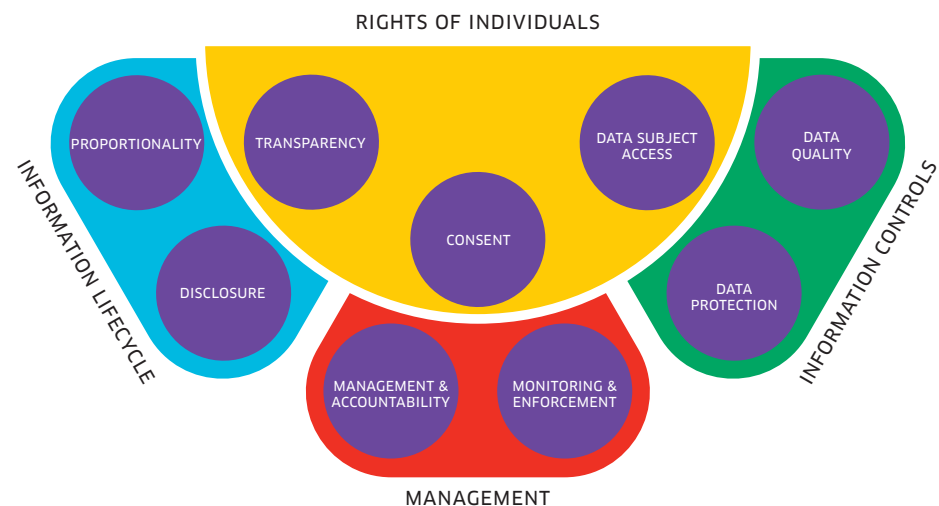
RIGHTS OF INDIVIDUALS

INFORMATION LIFECYCLE

PROPORTIONALITY

DISCLOSURE

TRANSPARENCY

CONSENT

DATA SUBJECT ACCESS

INFORMATION CONTROLS

DATA QUALITY

DATA PROTECTION

MANAGEMENT & ACCOUNTABILITY

MONITORING & ENFORCEMENT

MANAGEMENT